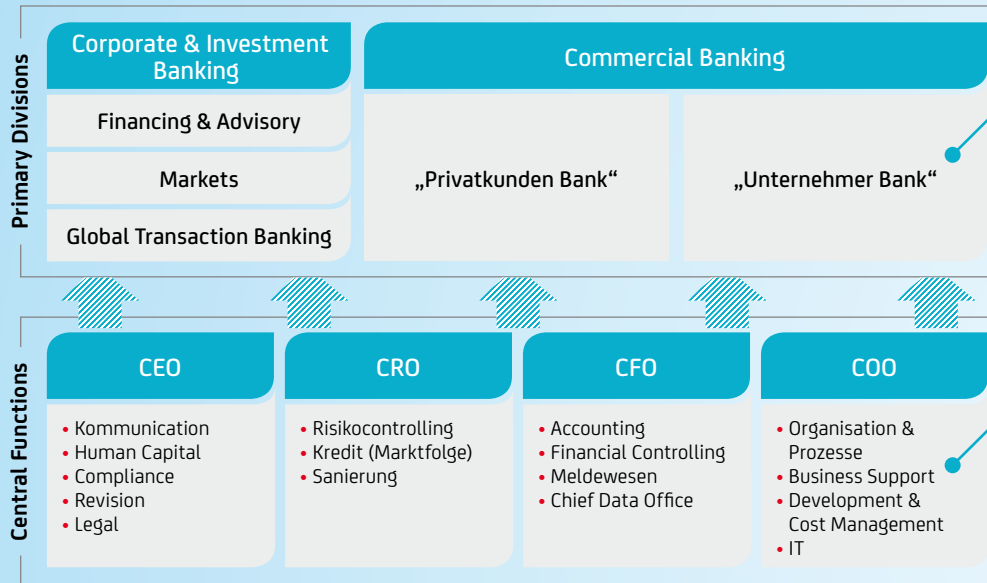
Primary Divisions

Corporate & Investment Banking

Financing & Advisory

Markets

Global Transaction Banking

Commercial Banking

„Privatkunden Bank"

„Unternehmer Bank"

Central Functions

CEO

• Kommunication
• Human Capital
• Compliance
• Revision
• Legal

CRO

• Risikocontrolling
• Kredit (Marktfolge)
• Sanierung

CFO

• Accounting
• Financial Controlling
• Meldewesen
• Chief Data Office

COO

• Organisation & Prozesse
• Business Support
• Development & Cost Management
• IT